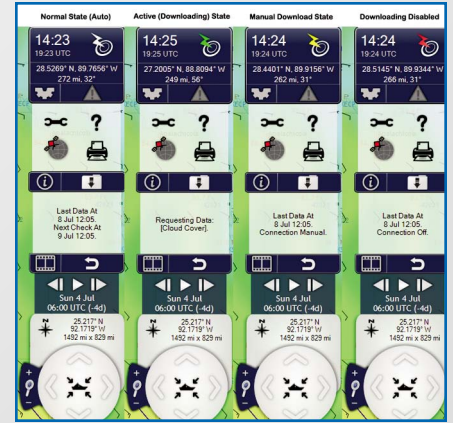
Normal State (Auto)

14:23
19:23 UTC
28.5269° N, 89.7656° W
272 mi, 32°

Last Data At
8 Jul 12:05.
Next Check At
9 Jul 12:05.

Sun 4 Jul
06:00 UTC (-4d)

25.217° N
92.1719° W
1492 mi x 829 mi

Active (Downloading) State

14:25
19:25 UTC
27.2005° N, 88.8094° W
249 mi, 56°

Requesting Data:
[Cloud Cover].

Sun 4 Jul
06:00 UTC (-4d)

25.217° N
92.1719° W
1492 mi x 829 mi

Manual Download State

14:24
19:24 UTC
28.4401° N, 89.9156° W
262 mi, 31°

Last Data At
8 Jul 12:05.
Connection Manual.

Sun 4 Jul
06:00 UTC (-4d)

25.217° N
92.1719° W
1492 mi x 829 mi

Downloading Disabled

14:24
19:24 UTC
28.5145° N, 89.9344° W
266 mi, 31°

Last Data At
8 Jul 12:05.
Connection Off.

Sun 4 Jul
06:00 UTC (-4d)

25.217° N
92.1719° W
1492 mi x 829 mi